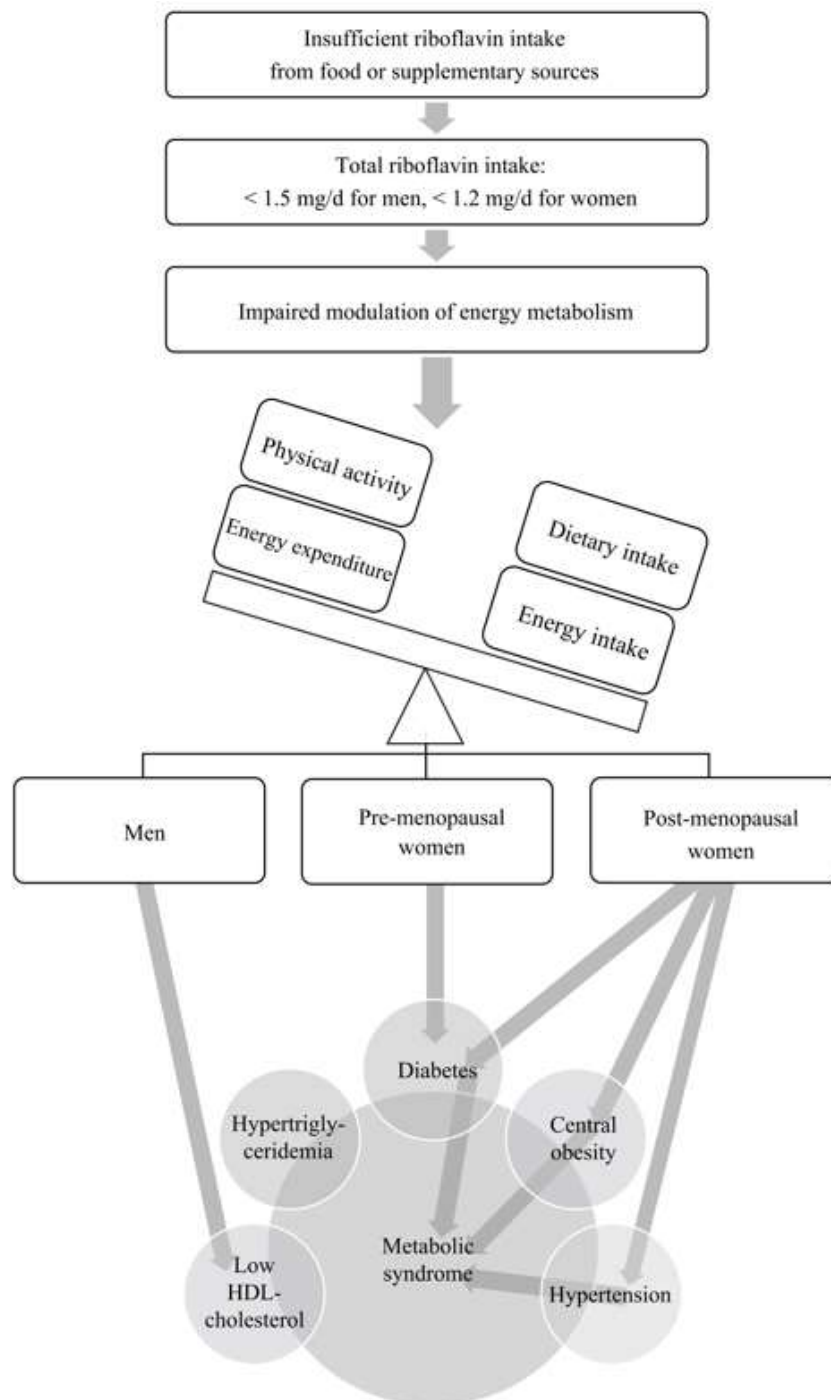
Insufficient riboflavin intake from food or supplementary sources

Total riboflavin intake:
< 1.5 mg/d for men, < 1.2 mg/d for women

Impaired modulation of energy metabolism

Physical activity

Energy expenditure

Dietary intake

Energy intake

Men

Pre-menopausal women

Post-menopausal women

Diabetes

Hypertriglyceridemia

Central obesity

Metabolic syndrome

Low HDL-cholesterol

Hypertension